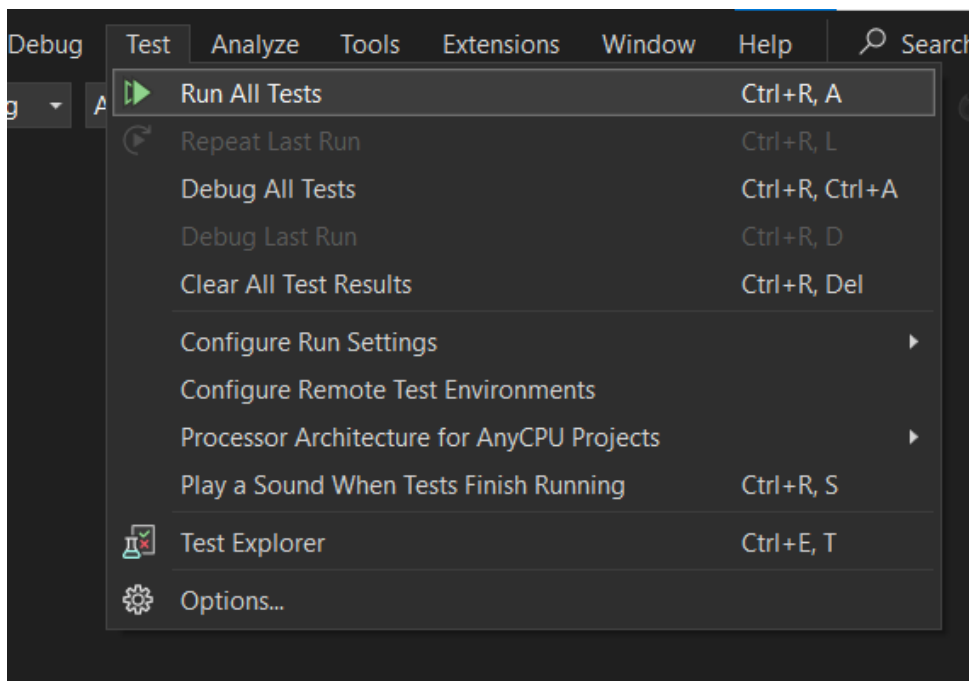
Debug Test Analyze Tools Extensions Window Help Search

g A

Run All Tests Ctrl+R, A
Repeat Last Run Ctrl+R, L
Debug All Tests Ctrl+R, Ctrl+A
Debug Last Run Ctrl+R, D
Clear All Test Results Ctrl+R, Del
Configure Run Settings
Configure Remote Test Environments
Processor Architecture for AnyCPU Projects
Play a Sound When Tests Finish Running Ctrl+R, S
Test Explorer Ctrl+E, T
Options...